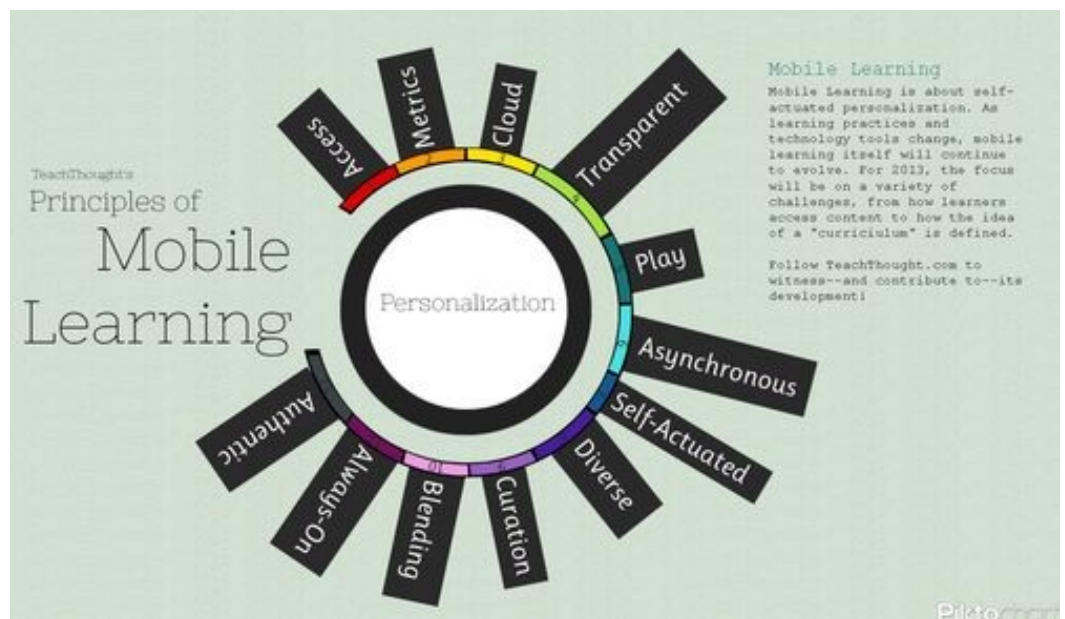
TeachThought's
Principles of
Mobile
Learning

Personalization

Access
Metrics
Cloud
Transparent
Play
Asynchronous
Self-Actuated
Diverse
Curation
Blending
Always-On
Authentic

Mobile Learning
Mobile Learning is about self-actuated personalization. As learning practices and technology tools change, mobile learning itself will continue to evolve. For 2013, the focus will be on a variety of challenges, from how learners access content to how the idea of a "curriculium" is defined.

Follow TeachThought.com to witness--and contribute to--its development!

Piktochart